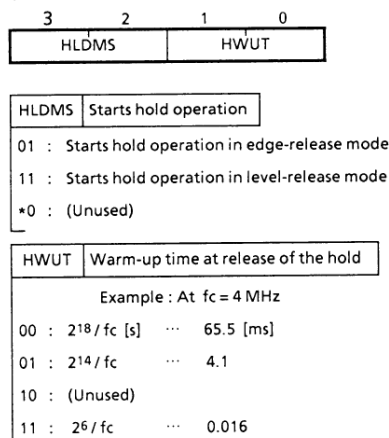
| 3 | 2 | 1 | 0 |
|---|---|---|---|
| HLDMS | | HWUT | |

| HLDMS | Starts hold operation |
|---|---|

01 : Starts hold operation in edge-release mode

11 : Starts hold operation in level-release mode

*0 : (Unused)

| HWUT | Warm-up time at release of the hold |
|---|---|

Example : At fc = 4 MHz

00 : $2^{18}$ / fc [s] ··· 65.5 [ms]

01 : $2^{14}$ / fc ··· 4.1

10 : (Unused)

11 : $2^{6}$ / fc ··· 0.016